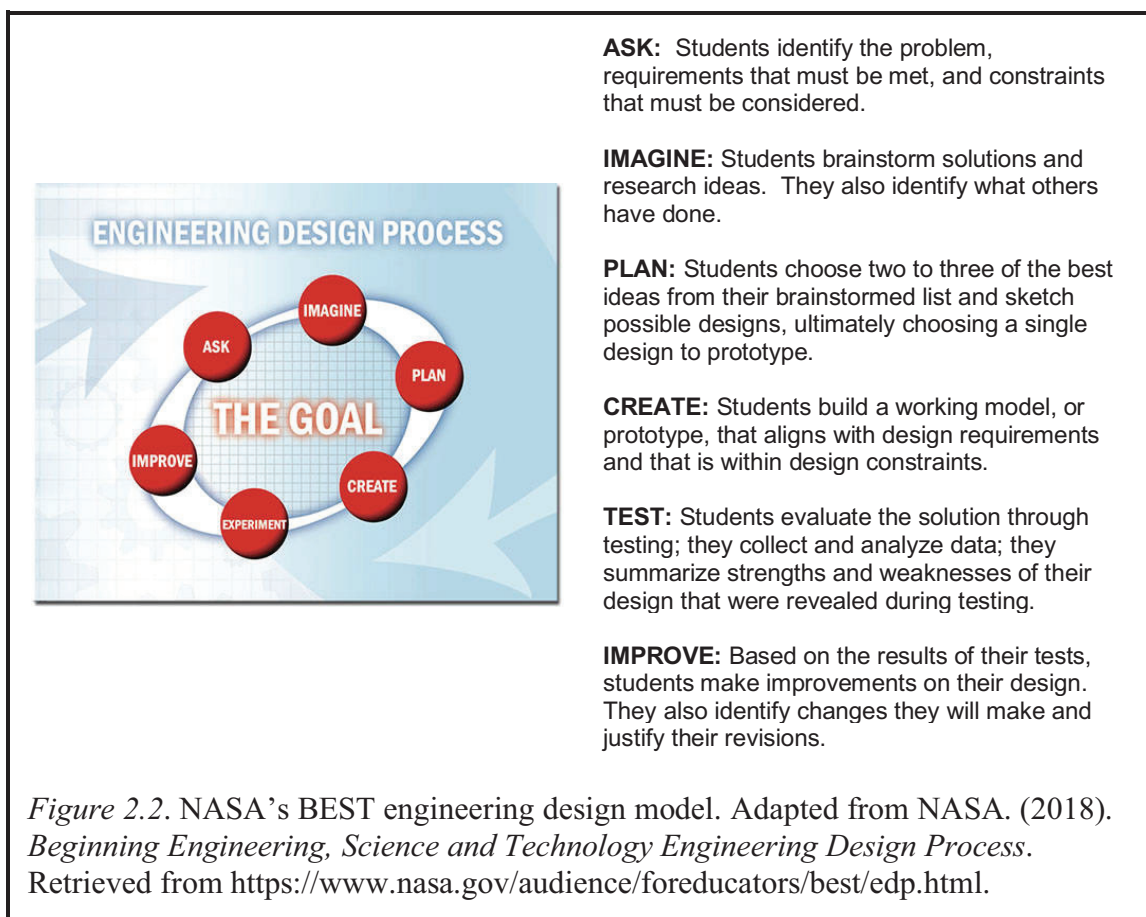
ENGINEERING DESIGN PROCESS

IMAGINE

ASK

PLAN

THE GOAL

IMPROVE

CREATE

EXPERIMENT

**ASK:** Students identify the problem, requirements that must be met, and constraints that must be considered.

**IMAGINE:** Students brainstorm solutions and research ideas. They also identify what others have done.

**PLAN:** Students choose two to three of the best ideas from their brainstormed list and sketch possible designs, ultimately choosing a single design to prototype.

**CREATE:** Students build a working model, or prototype, that aligns with design requirements and that is within design constraints.

**TEST:** Students evaluate the solution through testing; they collect and analyze data; they summarize strengths and weaknesses of their design that were revealed during testing.

**IMPROVE:** Based on the results of their tests, students make improvements on their design. They also identify changes they will make and justify their revisions.

*Figure 2.2*. NASA's BEST engineering design model. Adapted from NASA. (2018). *Beginning Engineering, Science and Technology Engineering Design Process*. Retrieved from https://www.nasa.gov/audience/foreducators/best/edp.html.